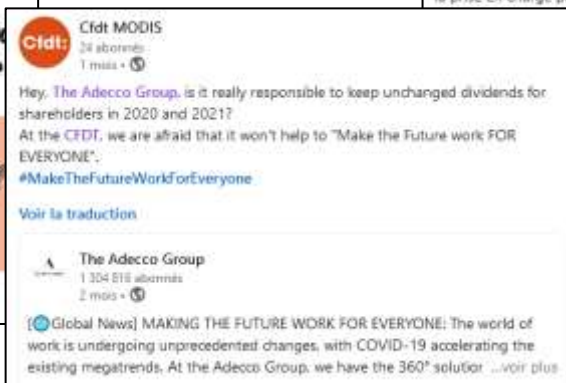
Cfdt:

Cfdt MODIS
24 abonnés
1 mois • 

Hey, The Adecco Group, is it really responsible to keep unchanged dividends for shareholders in 2020 and 2021?
At the CFDT, we are afraid that it won't help to "Make the Future work FOR EVERYONE".
#MakeTheFutureWorkForEveryone

Voir la traduction

The Adecco Group
1 304 816 abonnés
2 mois • 

[Global News] MAKING THE FUTURE WORK FOR EVERYONE: The world of work is undergoing unprecedented changes, with COVID-19 accelerating the existing megatrends. At the Adecco Group, we have the 360° solutior ...voir plus